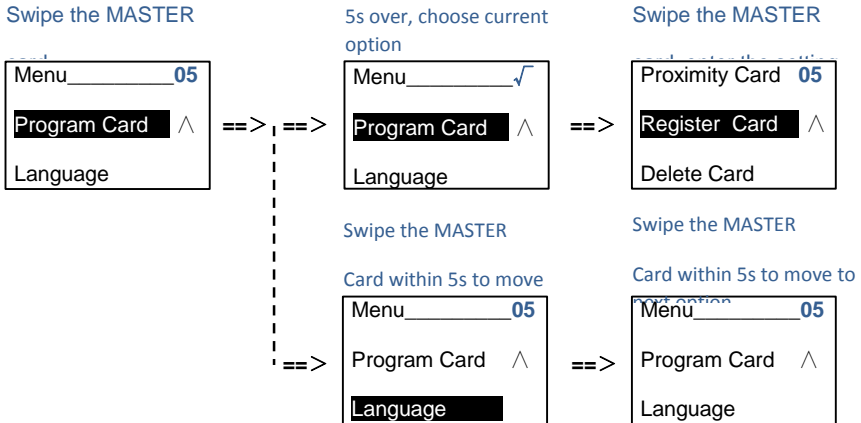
Swipe the MASTER
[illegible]

Menu_________05
Program Card ∧
Language

==> ==>

5s over, choose current option

Menu_________√
Program Card ∧
Language

==>

Swipe the MASTER
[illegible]

Proximity Card 05
Register Card ∧
Delete Card

Swipe the MASTER
Card within 5s to move

==>

Menu_________05
Program Card ∧
Language

==>

Swipe the MASTER
Card within 5s to move to
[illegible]

Menu_________05
Program Card ∧
Language